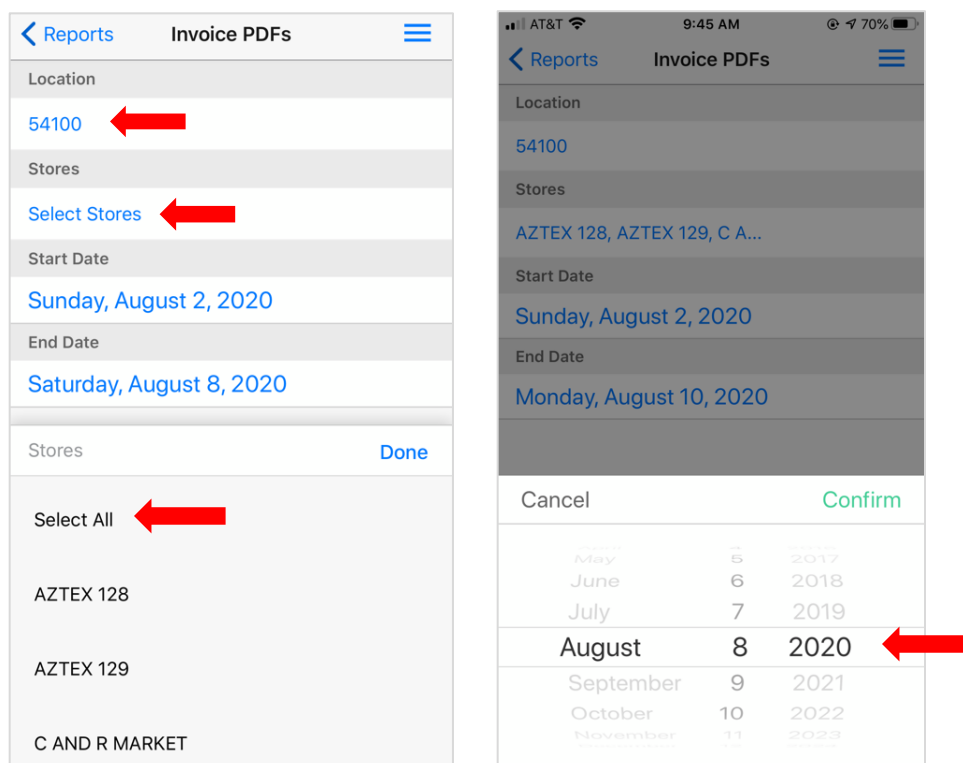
Reports Invoice PDFs

Location

54100

Stores

Select Stores

Start Date

Sunday, August 2, 2020

End Date

Saturday, August 8, 2020

Stores Done

Select All

AZTEX 128

AZTEX 129

C AND R MARKET

AT&T 9:45 AM 70%

Reports Invoice PDFs

Location

54100

Stores

AZTEX 128, AZTEX 129, C A...

Start Date

Sunday, August 2, 2020

End Date

Monday, August 10, 2020

Cancel Confirm

| May | 5 | 2017 |
|---|---|---|
| June | 6 | 2018 |
| July | 7 | 2019 |
| August | 8 | 2020 |
| September | 9 | 2021 |
| October | 10 | 2022 |
| November | 11 | 2023 |